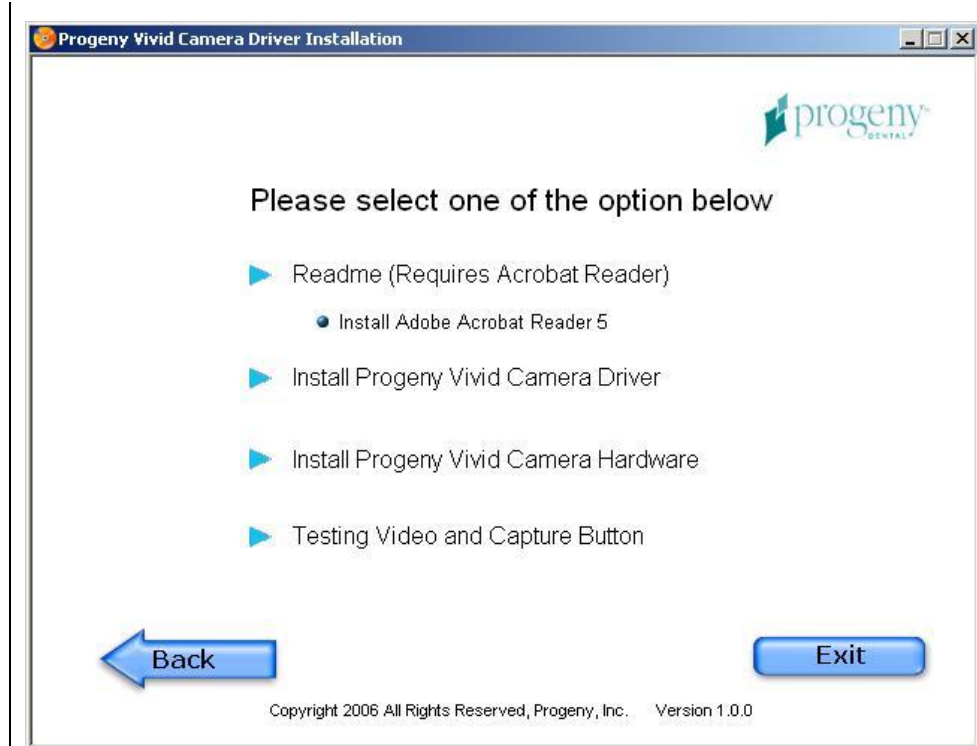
Progeny Vivid Camera Driver Installation

progeny DENTAL

Please select one of the option below

Readme (Requires Acrobat Reader)

Install Adobe Acrobat Reader 5

Install Progeny Vivid Camera Driver

Install Progeny Vivid Camera Hardware

Testing Video and Capture Button

Back

Exit

Copyright 2006 All Rights Reserved, Progeny, Inc. Version 1.0.0